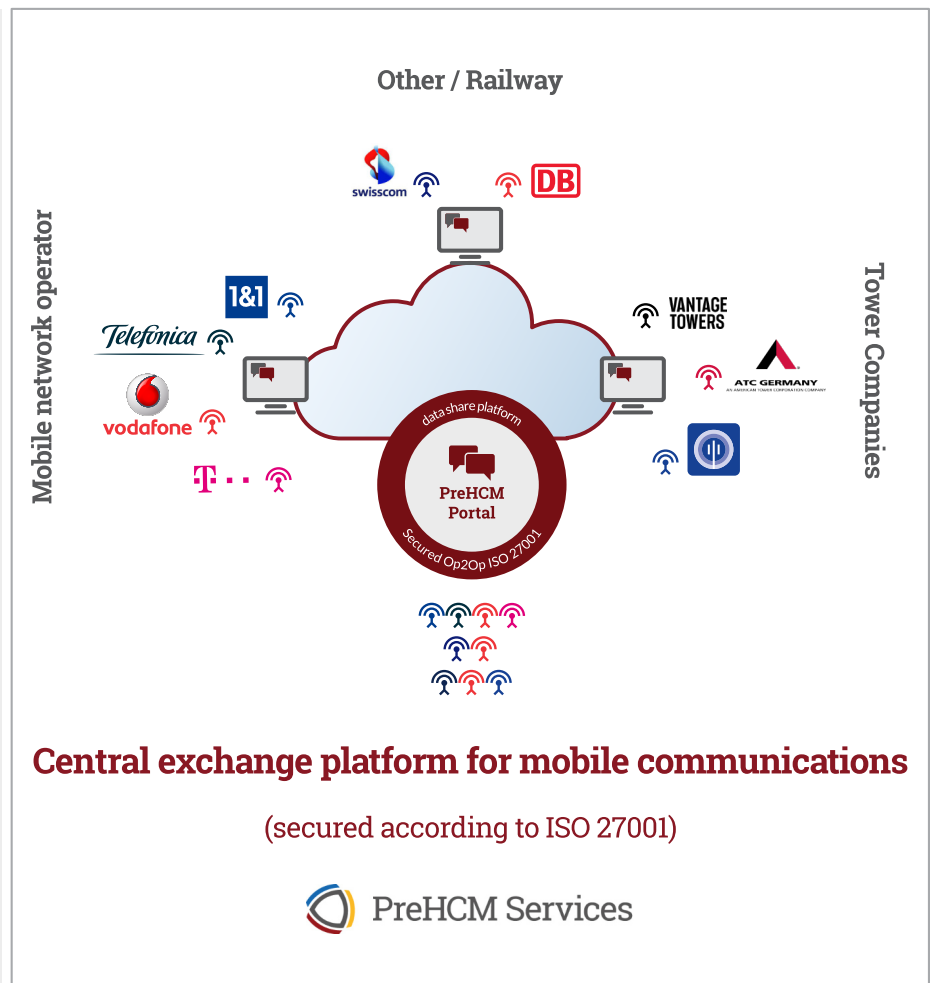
Other / Railway

swisscom

DB

Mobile network operator

1&1

Telefonica

vodafone

T · · ·

Tower Companies

VANTAGE TOWERS

ATC GERMANY
AN AMERICAN TOWER CORPORATION COMPANY

data share platform

PreHCM Portal

Secured Op2Op ISO 27001

Central exchange platform for mobile communications

(secured according to ISO 27001)

PreHCM Services